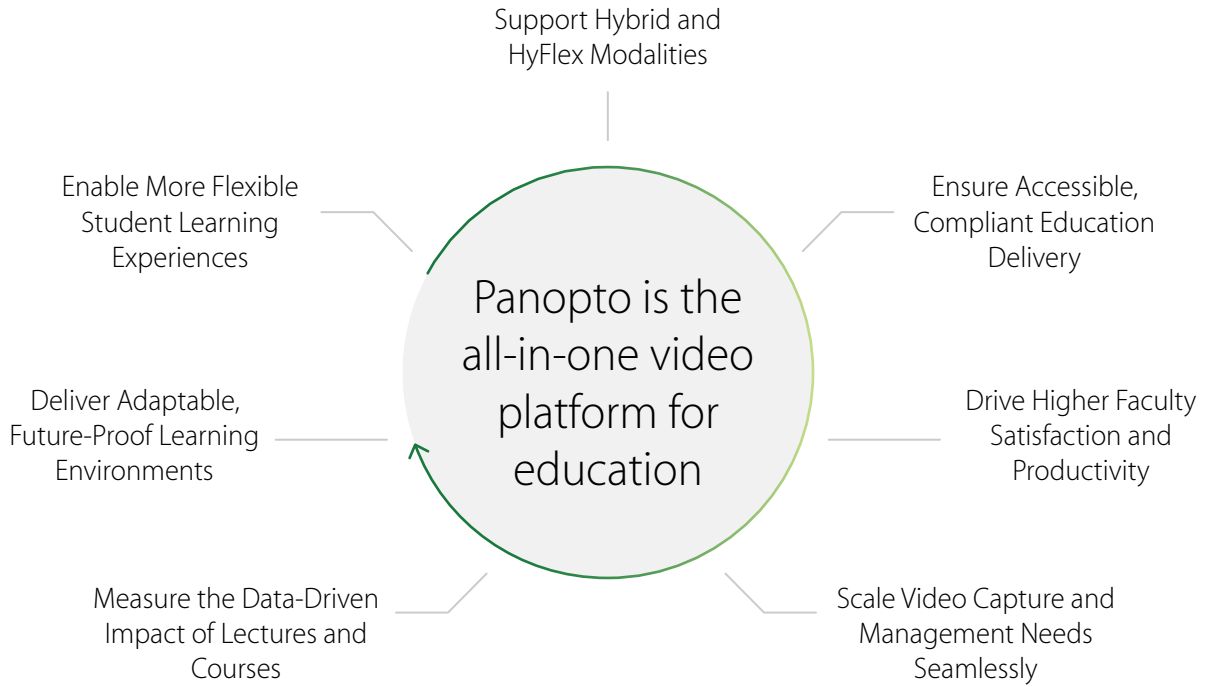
Support Hybrid and HyFlex Modalities

Ensure Accessible, Compliant Education Delivery

Drive Higher Faculty Satisfaction and Productivity

Scale Video Capture and Management Needs Seamlessly

Measure the Data-Driven Impact of Lectures and Courses

Deliver Adaptable, Future-Proof Learning Environments

Enable More Flexible Student Learning Experiences

Panopto is the all-in-one video platform for education